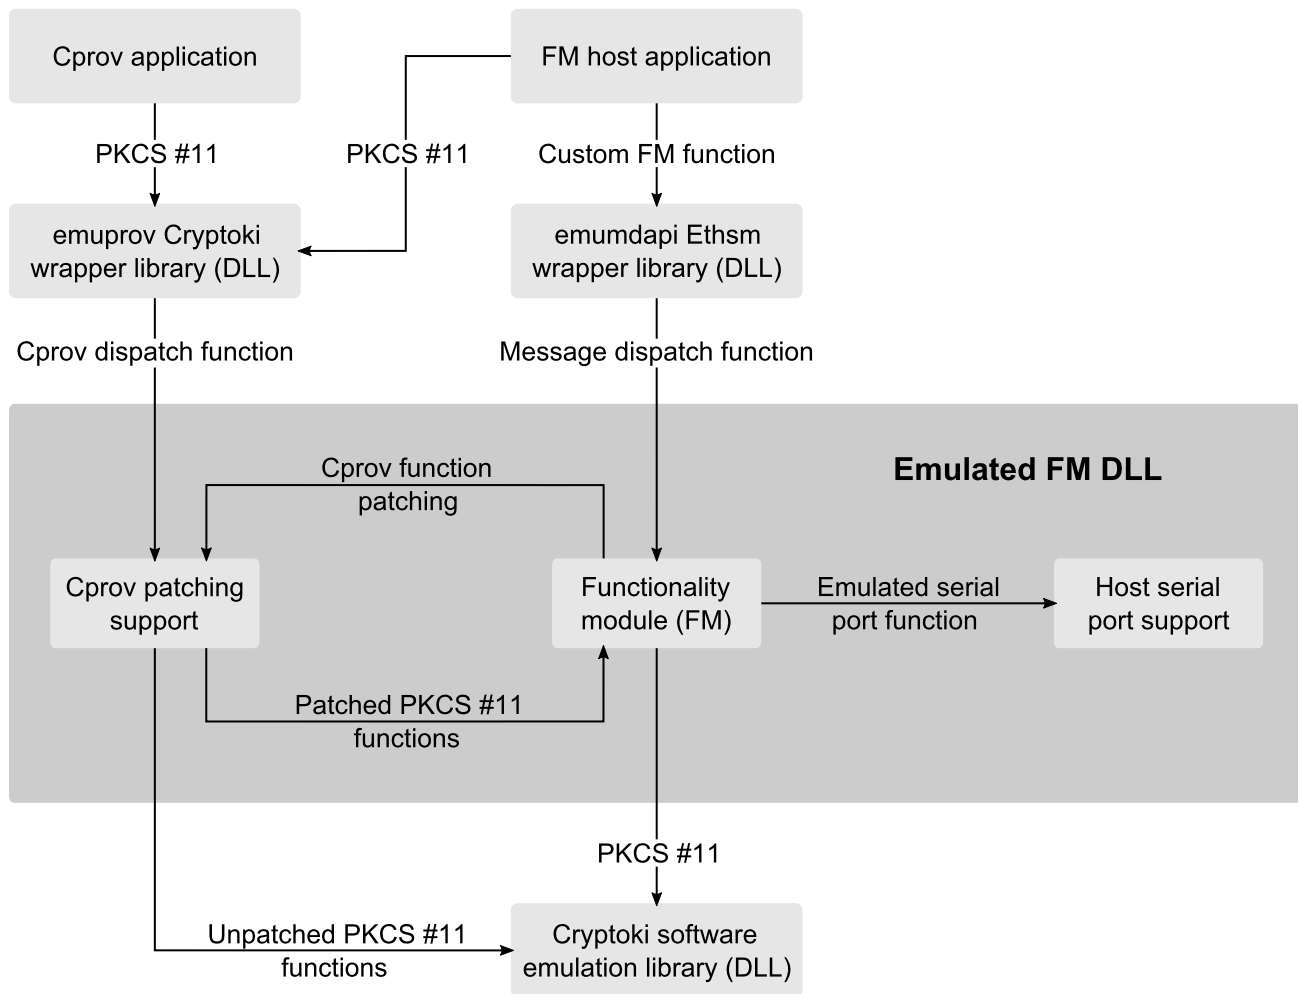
Cprov application

FM host application

PKCS #11

PKCS #11

Custom FM function

emuprov Cryptoki wrapper library (DLL)

emumdapi Ethsm wrapper library (DLL)

Cprov dispatch function

Message dispatch function

Emulated FM DLL

Cprov function patching

Cprov patching support

Functionality module (FM)

Emulated serial port function

Host serial port support

Patched PKCS #11 functions

PKCS #11

Unpatched PKCS #11 functions

Cryptoki software emulation library (DLL)